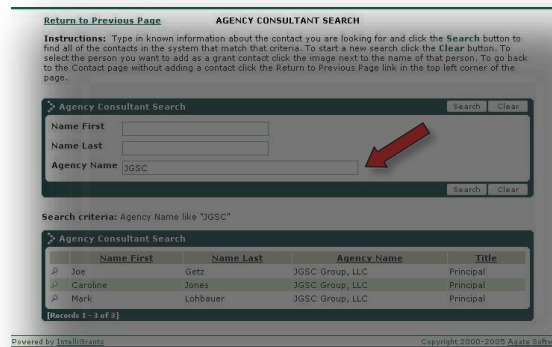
Return to Previous Page

AGENCY CONSULTANT SEARCH

Instructions: Type in known information about the contact you are looking for and click the Search button to find all of the contacts in the system that match that criteria. To start a new search click the Clear button. To select the person you want to add as a grant contact click the image next to the name of that person. To go back to the Contact page without adding a contact click the Return to Previous Page link in the top left corner of the page.

Agency Consultant Search

Search Clear

Name First

Name Last

Agency Name JGSC

Search Clear

Search criteria: Agency Name like "JGSC"

Agency Consultant Search

| | Name First | Name Last | Agency Name | Title |
|---|---|---|---|---|
| | Joe | Getz | JGSC Group, LLC | Principal |
| | Caroline | Jones | JGSC Group, LLC | Principal |
| | Mark | Lohbauer | JGSC Group, LLC | Principal |

[Records 1 - 3 of 3]

Powered by IntelliGrants

Copyright 2000-2005 Agata Softw